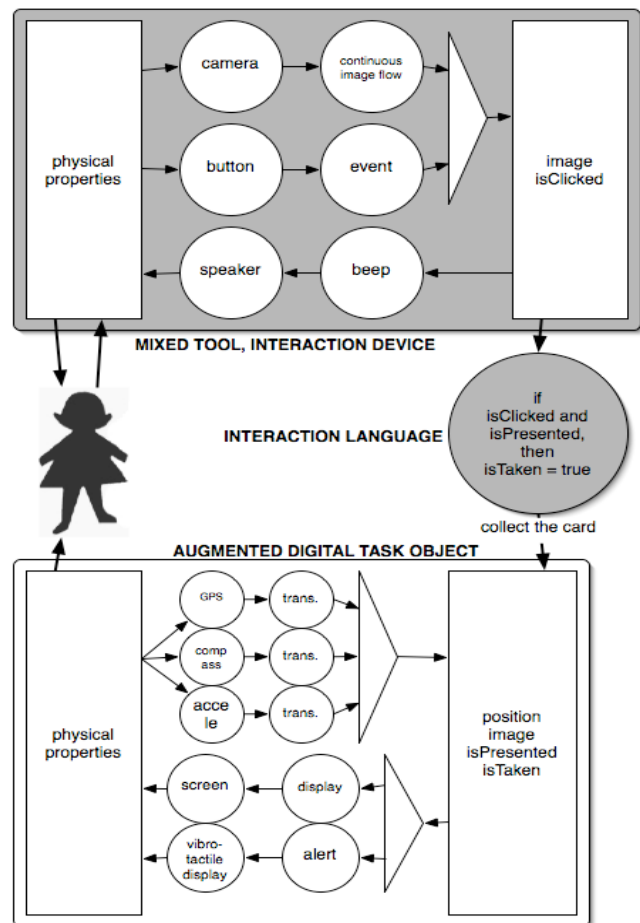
physical properties

camera

continuous image flow

button

event

image isClicked

speaker

beep

MIXED TOOL, INTERACTION DEVICE

INTERACTION LANGUAGE

if isClicked and isPresented, then isTaken = true

collect the card

AUGMENTED DIGITAL TASK OBJECT

physical properties

GPS

trans.

comp ass

trans.

acce le

trans.

position image isPresented isTaken

screen

display

vibro-tactile display

alert